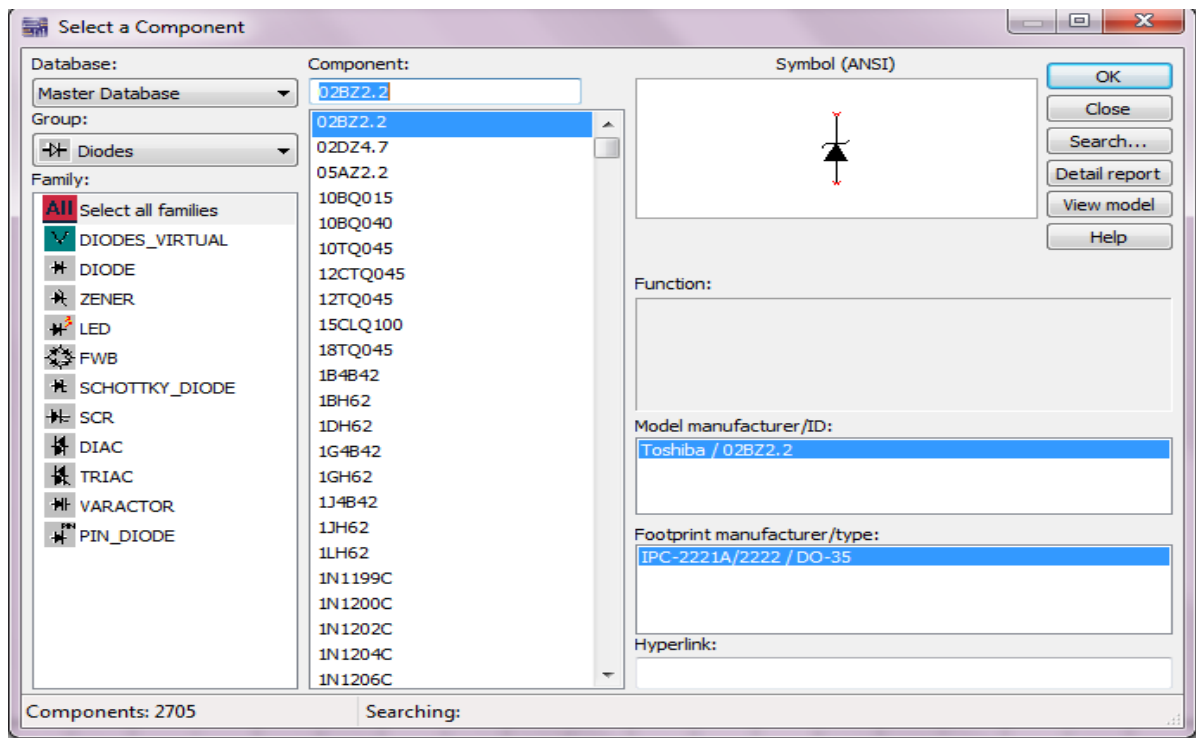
Select a Component

Database:
Master Database
Group:
Diodes
Family:
All Select all families
DIODES_VIRTUAL
DIODE
ZENER
LED
FWB
SCHOTTKY_DIODE
SCR
DIAC
TRIAC
VARACTOR
PIN_DIODE

Component:
02BZ2.2
02BZ2.2
02DZ4.7
05AZ2.2
10BQ015
10BQ040
10TQ045
12CTQ045
12TQ045
15CLQ100
18TQ045
1B4B42
1BH62
1DH62
1G4B42
1GH62
1J4B42
1JH62
1LH62
1N1199C
1N1200C
1N1202C
1N1204C
1N1206C

Symbol (ANSI)

OK
Close
Search...
Detail report
View model
Help

Function:

Model manufacturer/ID:
Toshiba / 02BZ2.2

Footprint manufacturer/type:
IPC-2221A/2222 / DO-35

Hyperlink:

Components: 2705
Searching: